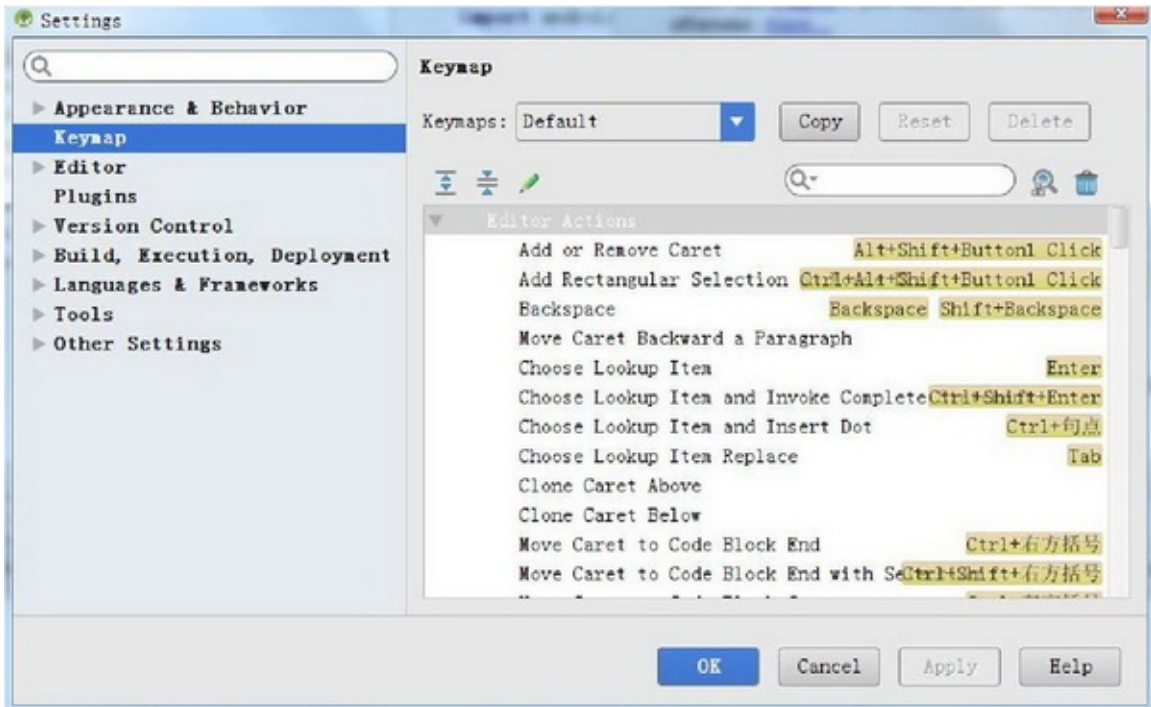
Settings

Appearance & Behavior
Keymap
Editor
Plugins
Version Control
Build, Execution, Deployment
Languages & Frameworks
Tools
Other Settings

Keymap

Keymaps: Default
Copy
Reset
Delete

Editor Actions
| | |
|---|---|
| Add or Remove Caret | Alt+Shift+Button1 Click |
| Add Rectangular Selection | Ctrl+Alt+Shift+Button1 Click |
| Backspace | Backspace Shift+Backspace |
| Move Caret Backward a Paragraph | |
| Choose Lookup Item | Enter |
| Choose Lookup Item and Invoke Complete | Ctrl+Shift+Enter |
| Choose Lookup Item and Insert Dot | Ctrl+句点 |
| Choose Lookup Item Replace | Tab |
| Clone Caret Above | |
| Clone Caret Below | |
| Move Caret to Code Block End | Ctrl+右方括号 |
| Move Caret to Code Block End with Se | Ctrl+Shift+右方括号 |
| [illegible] | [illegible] |

OK
Cancel
Apply
Help